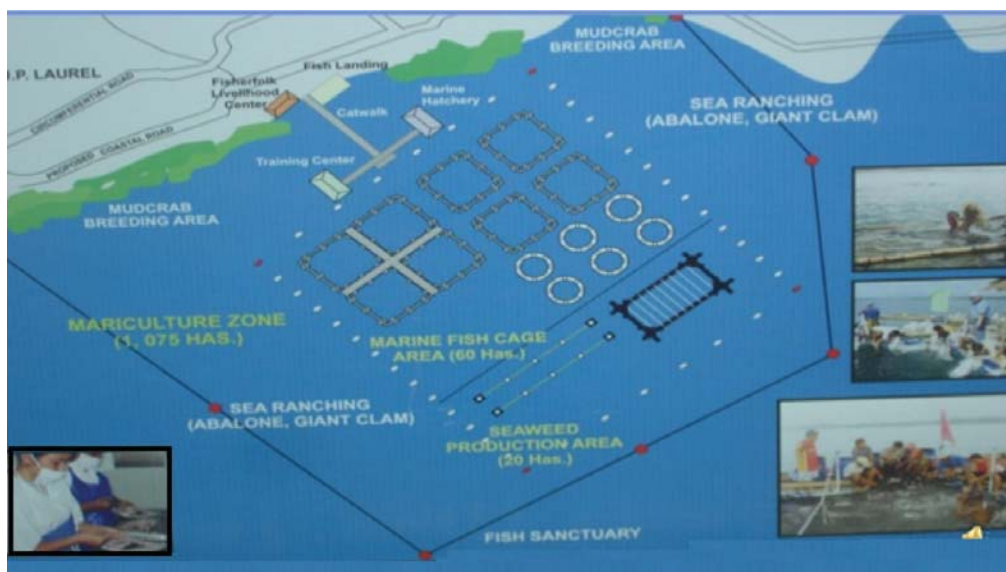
J.P. LAUREL
CIRCUMFERENTIAL ROAD
PROPOSED COASTAL ROAD
Fisherfolk Livelihood Center
Fish Landing
Catwalk
Marine Hatchery
Training Center
MUDCRAB BREEDING AREA
MUDCRAB BREEDING AREA
SEA RANCHING (ABALONE, GIANT CLAM)
MARICULTURE ZONE (1, 075 HAS.)
MARINE FISH CAGE AREA (60 Has.)
SEA RANCHING (ABALONE, GIANT CLAM)
SEAWEED PRODUCTION AREA (20 Has.)
FISH SANCTUARY